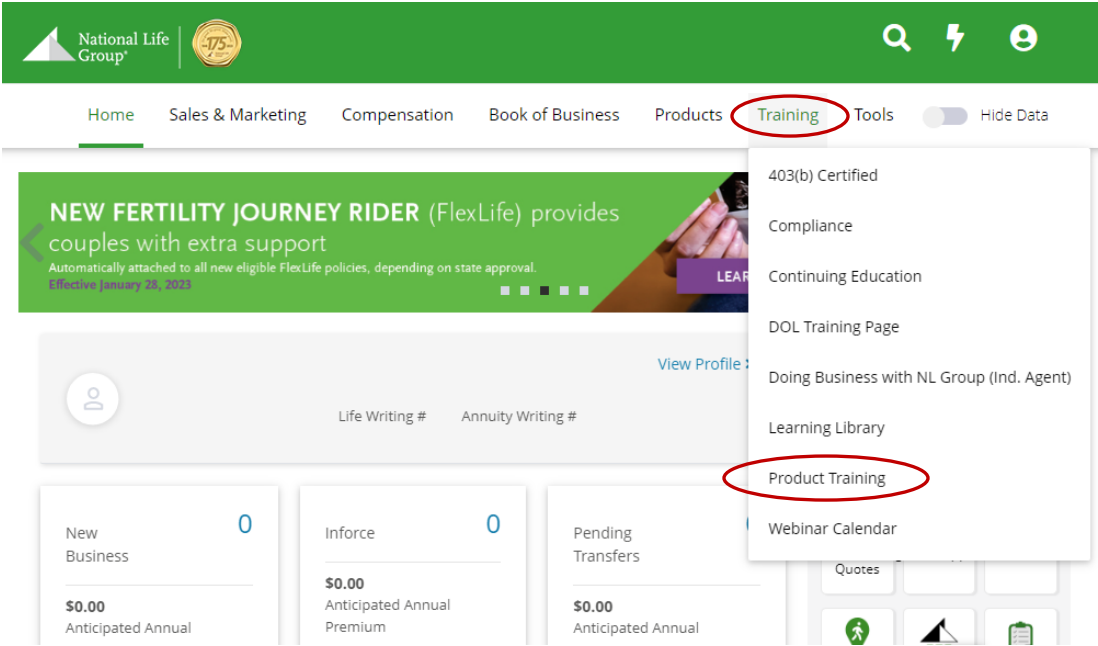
National Life Group®

175

Home
Sales & Marketing
Compensation
Book of Business
Products
Training
Tools
Hide Data

403(b) Certified
Compliance
Continuing Education
DOL Training Page
Doing Business with NL Group (Ind. Agent)
Learning Library
Product Training
Webinar Calendar

NEW FERTILITY JOURNEY RIDER (FlexLife) provides couples with extra support

Automatically attached to all new eligible FlexLife policies, depending on state approval.
Effective January 28, 2023

LEAR

View Profile

Life Writing #
Annuity Writing #

New Business
0
$0.00
Anticipated Annual

Inforce
0
$0.00
Anticipated Annual Premium

Pending Transfers
$0.00
Anticipated Annual

Quotes